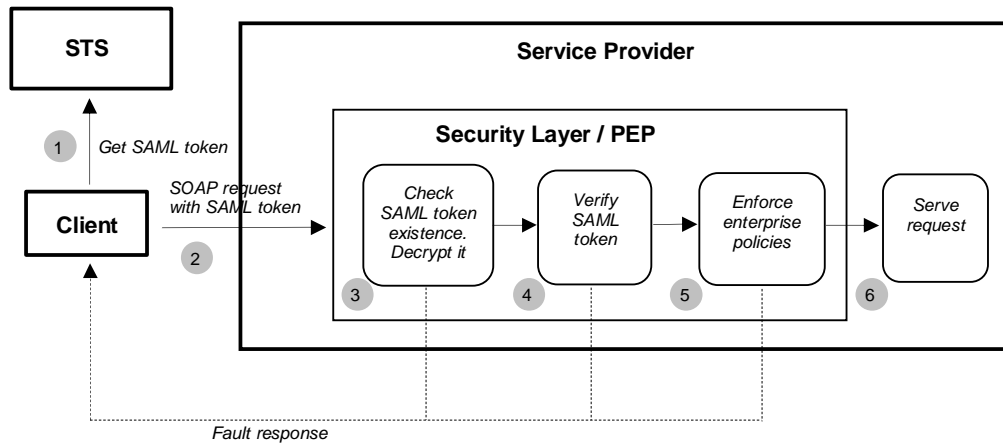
STS

Service Provider

1 Get SAML token

Security Layer / PEP

SOAP request with SAML token

Client

2

Check SAML token existence. Decrypt it

Verify SAML token

Enforce enterprise policies

Serve request

3

4

5

6

Fault response